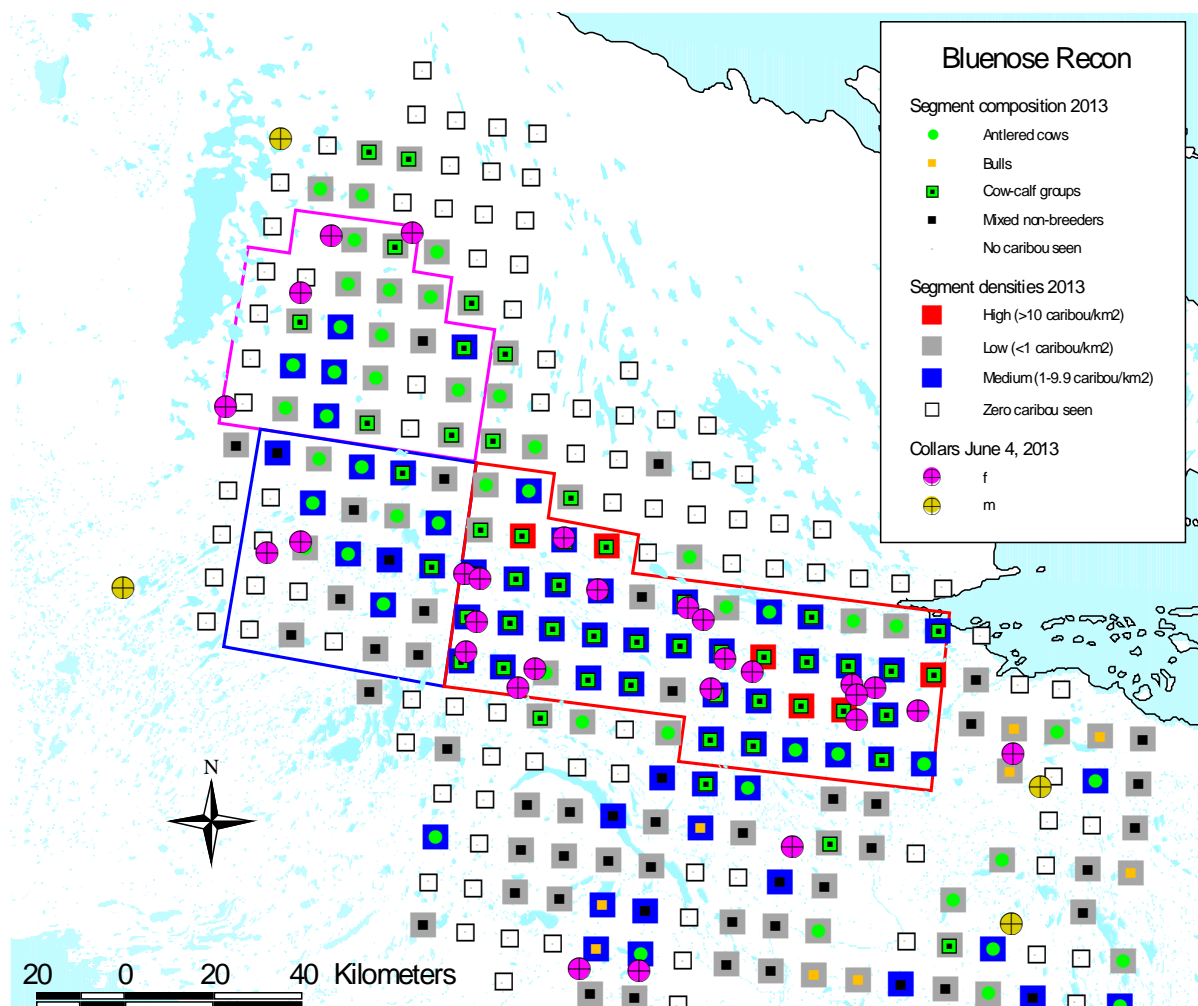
Bluenose Recon

Segment composition 2013

Antlered cows

Bulls

Cow-calf groups

Mixed non-breeders

No caribou seen

Segment densities 2013

High (>10 caribou/km2)

Low (<1 caribou/km2)

Medium (1-9.9 caribou/km2)

Zero caribou seen

Collars June 4, 2013

f

m

N

20 0 20 40 Kilometers